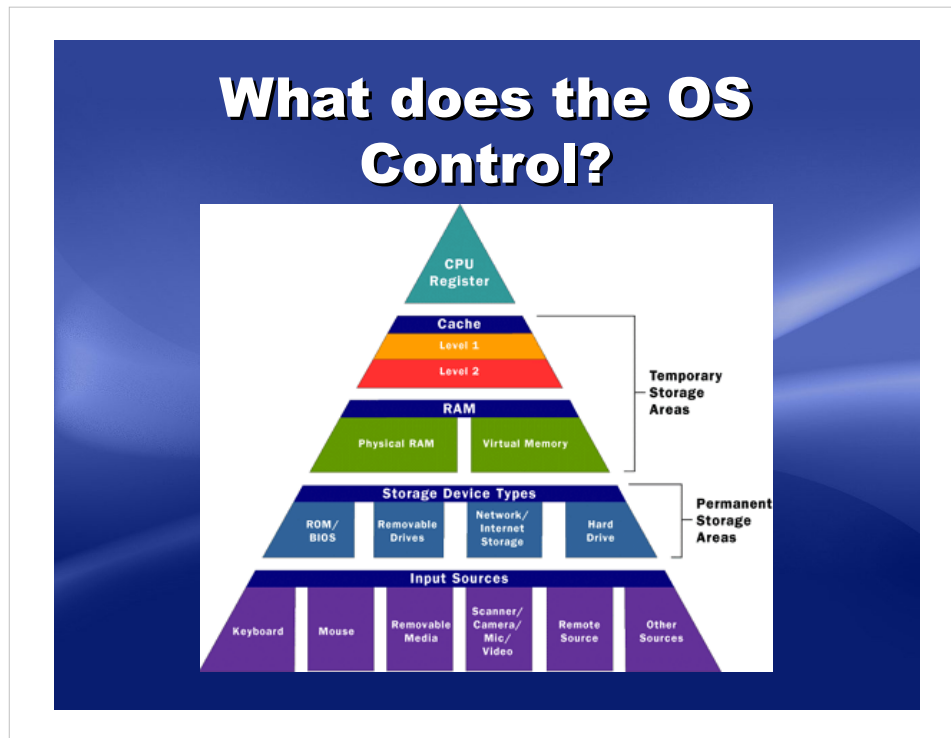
What does the OS Control?

CPU Register

Cache
Level 1
Level 2

RAM
Physical RAM
Virtual Memory

Temporary Storage Areas

Storage Device Types
ROM/ BIOS
Removable Drives
Network/ Internet Storage
Hard Drive

Permanent Storage Areas

Input Sources
Keyboard
Mouse
Removable Media
Scanner/ Camera/ Mic/ Video
Remote Source
Other Sources